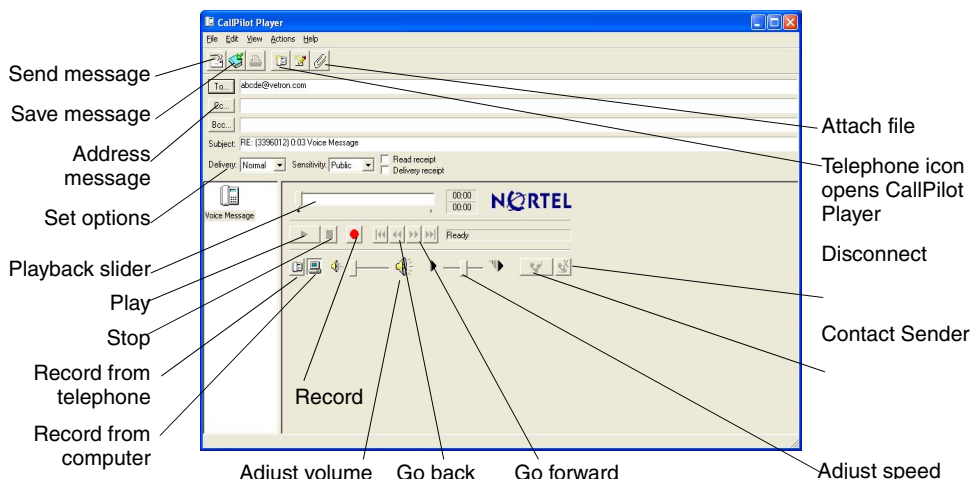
CallPilot Player

File Edit View Actions Help

To... abcde@vetron.com

Cc...

Bcc...

Subject: RE: (3396012) 0:03 Voice Message

Delivery: Normal Sensitivity: Public Read receipt Delivery receipt

Voice Message

00:00
00:00

NORTEL

Ready

Send message

Save message

Address message

Set options

Playback slider

Play

Stop

Record from telephone

Record from computer

Record

Adjust volume

Go back

Go forward

Adjust speed

Attach file

Telephone icon opens CallPilot Player

Disconnect

Contact Sender